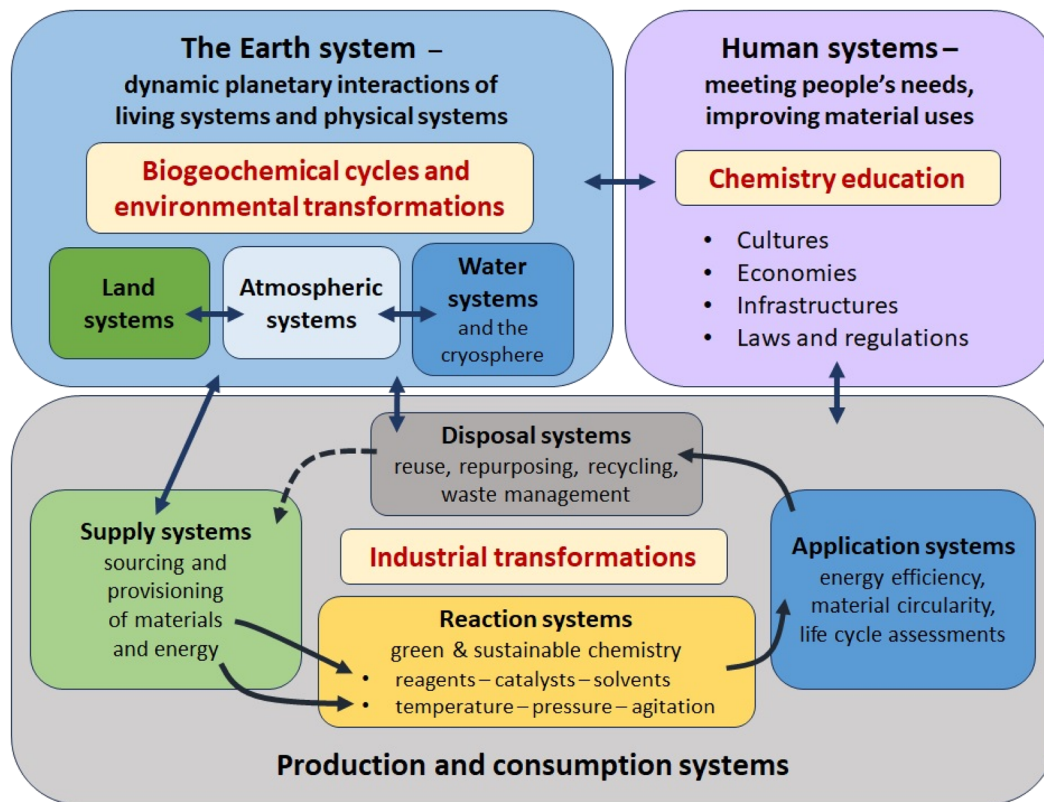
The Earth system – dynamic planetary interactions of living systems and physical systems

Biogeochemical cycles and environmental transformations

Land systems

Atmospheric systems

Water systems and the cryosphere

Human systems – meeting people's needs, improving material uses

Chemistry education

- Cultures
- Economies
- Infrastructures
- Laws and regulations

Disposal systems
reuse, repurposing, recycling, waste management

Supply systems
sourcing and provisioning of materials and energy

Industrial transformations

Application systems
energy efficiency, material circularity, life cycle assessments

Reaction systems
green & sustainable chemistry
- reagents – catalysts – solvents
- temperature – pressure – agitation

Production and consumption systems